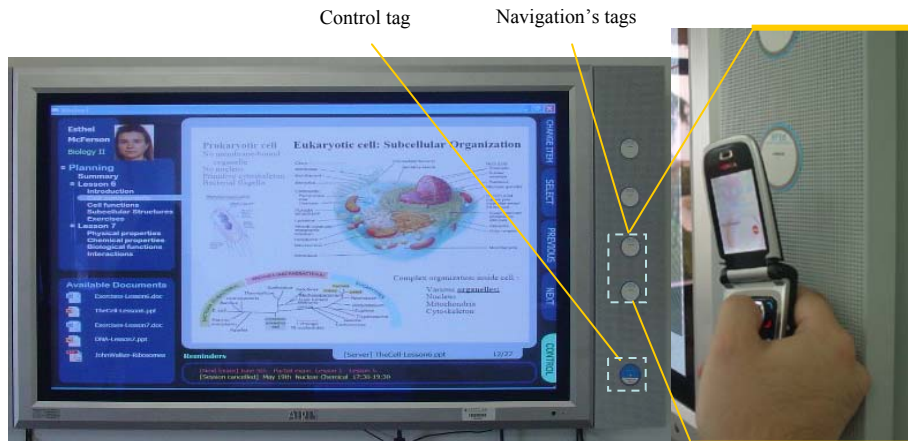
Control tag

Navigation's tags

Esthel McFerson
Biology II

Planning
Summary
Lesson 6
Introduction
Cell functions
Subcellular Structures
Exercises
Lesson 7
Physical properties
Chemical properties
Biological functions
Interactions

Available Documents
Exercises-Lesson6.doc
TheCell-Lesson6.ppt
Exercises-Lesson7.doc
DNA-Lesson7.ppt
JohnWaller-Ribosomes

Prokaryotic cell
No membrane-bound organelle
No nucleus
Primitive cytoskeleton
Bacterial flagella

Eukaryotic cell: Subcellular Organization

Complex organization inside cell :
Various organelles:
Nucleus
Mitochondria
Cytoskeleton

Reminders
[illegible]
[Session cancelled] May 19th Nuclear Chemical 17:30-19:30

[Server] TheCell-Lesson6.ppt
12/27

CHANGE ITEM
SELECT
PREVIOUS
NEXT
CONTROL